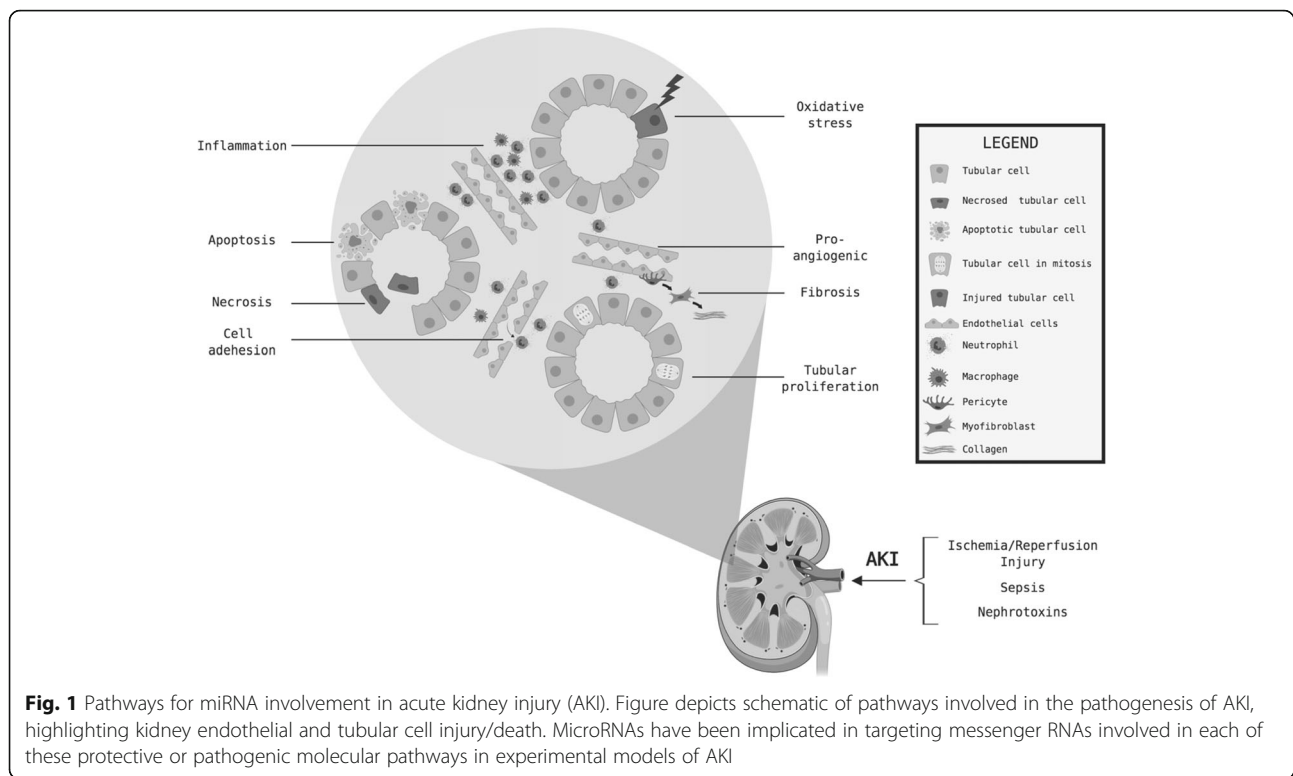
Inflammation

Apoptosis

Necrosis

Cell adehesion

Oxidative stress

Pro-angiogenic

Fibrosis

Tubular proliferation

LEGEND

Tubular cell

Necrosed tubular cell

Apoptotic tubular cell

Tubular cell in mitosis

Injured tubular cell

Endothelial cells

Neutrophil

Macrophage

Pericyte

Myofibroblast

Collagen

AKI

Ischemia/Reperfusion Injury

Sepsis

Nephrotoxins

**Fig. 1** Pathways for miRNA involvement in acute kidney injury (AKI). Figure depicts schematic of pathways involved in the pathogenesis of AKI, highlighting kidney endothelial and tubular cell injury/death. MicroRNAs have been implicated in targeting messenger RNAs involved in each of these protective or pathogenic molecular pathways in experimental models of AKI